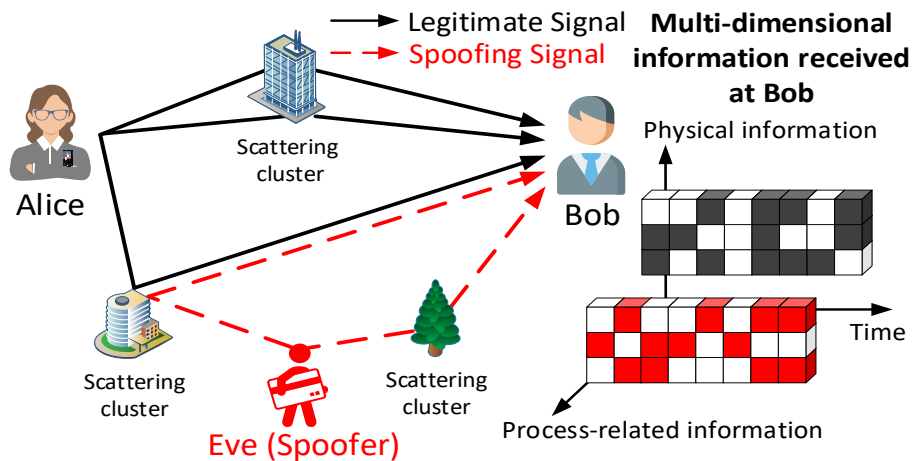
Legitimate Signal
Spoofing Signal

Multi-dimensional information received at Bob

Physical information

Alice

Scattering cluster

Bob

Time

Scattering cluster

Scattering cluster

Eve (Spoofer)

Process-related information